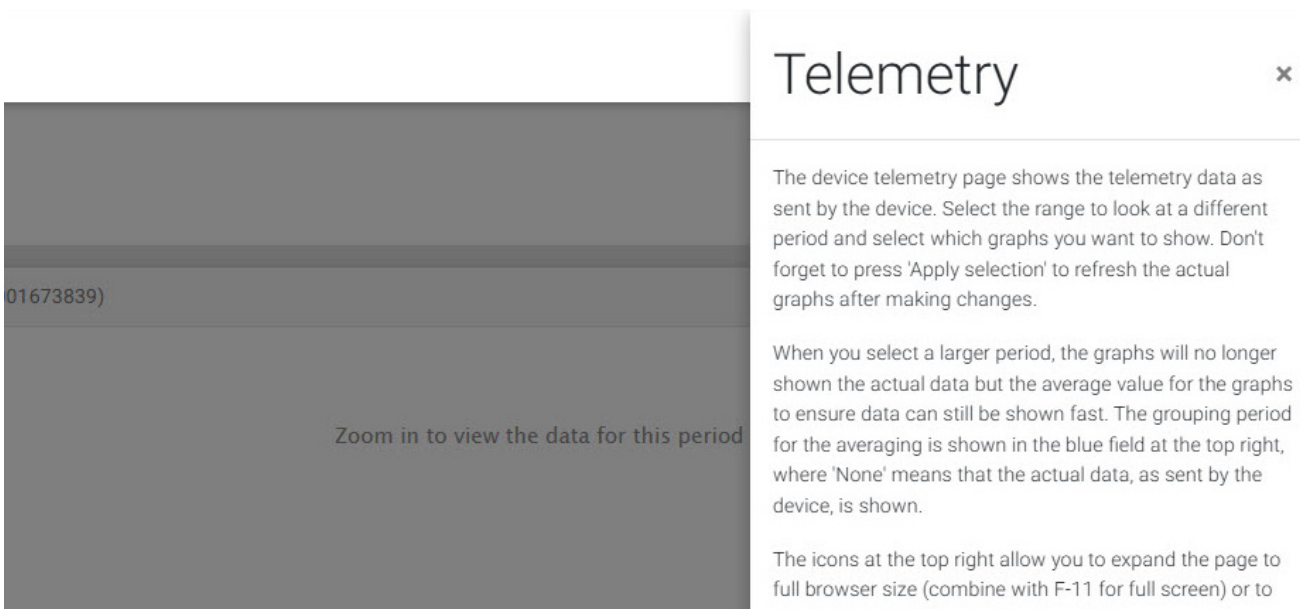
)01673839)

Zoom in to view the data for this period

Telemetry

×

The device telemetry page shows the telemetry data as sent by the device. Select the range to look at a different period and select which graphs you want to show. Don't forget to press 'Apply selection' to refresh the actual graphs after making changes.

When you select a larger period, the graphs will no longer shown the actual data but the average value for the graphs to ensure data can still be shown fast. The grouping period for the averaging is shown in the blue field at the top right, where 'None' means that the actual data, as sent by the device, is shown.

The icons at the top right allow you to expand the page to full browser size (combine with F-11 for full screen) or to